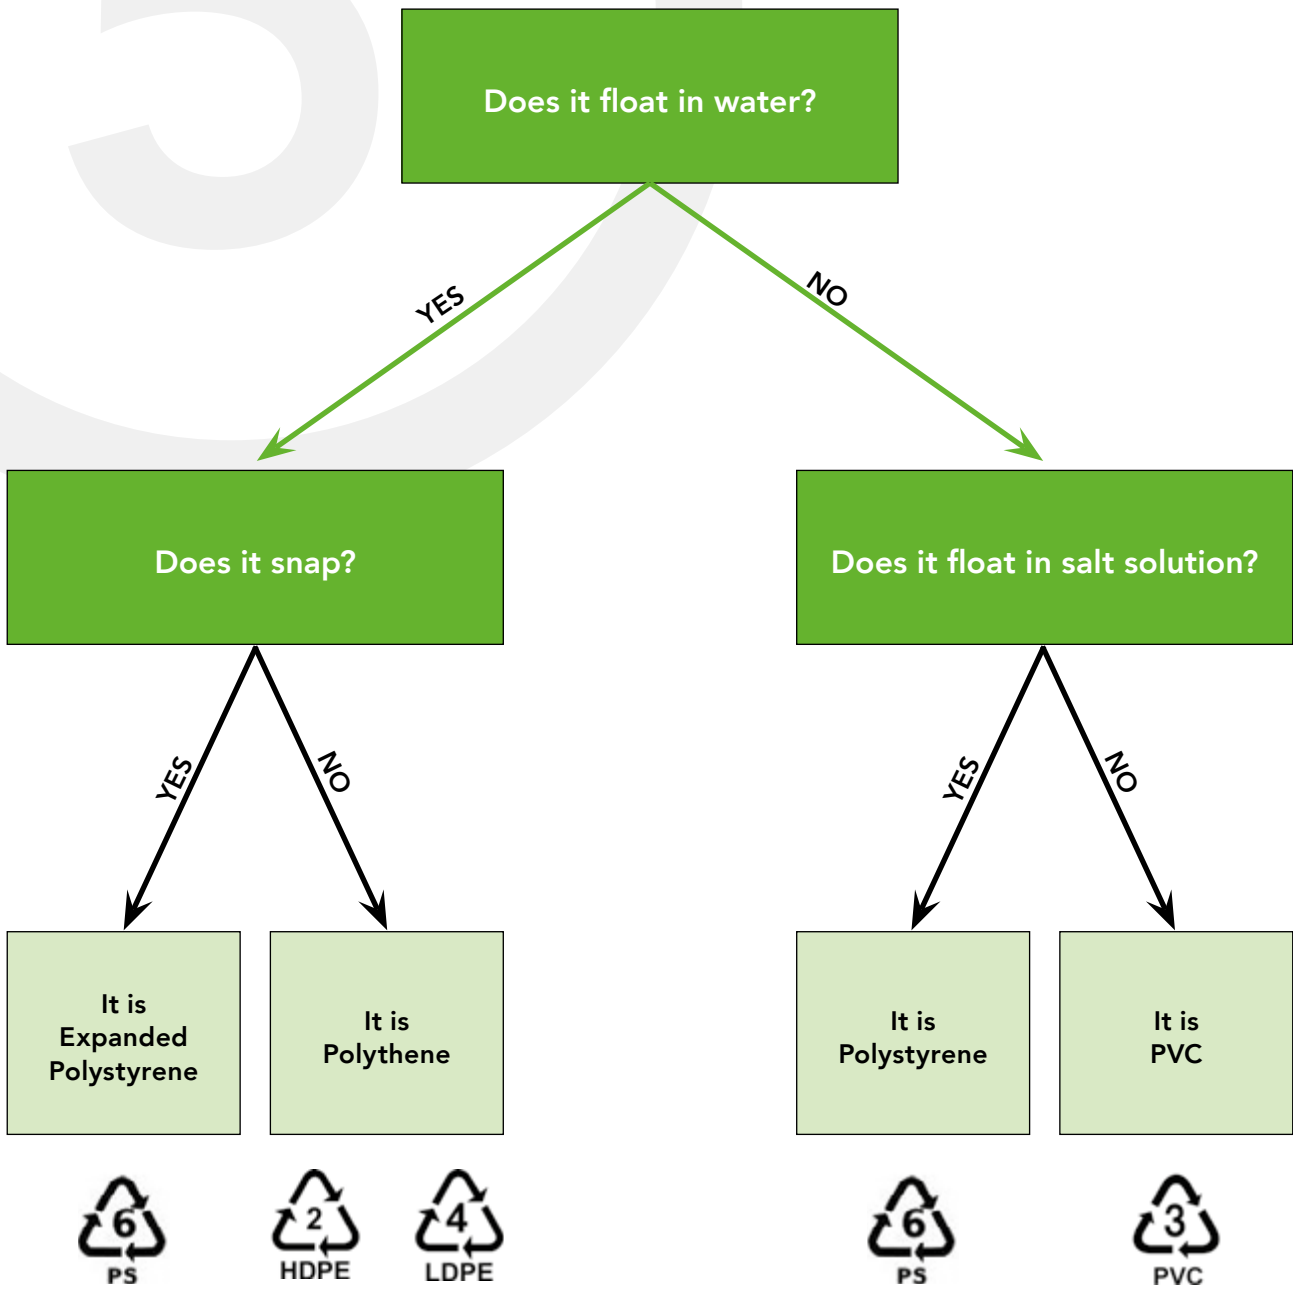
Does it float in water?

YES

NO

Does it snap?

Does it float in salt solution?

YES

NO

YES

NO

It is Expanded Polystyrene

It is Polythene

It is Polystyrene

It is PVC

6 PS

2 HDPE

4 LDPE

6 PS

3 PVC